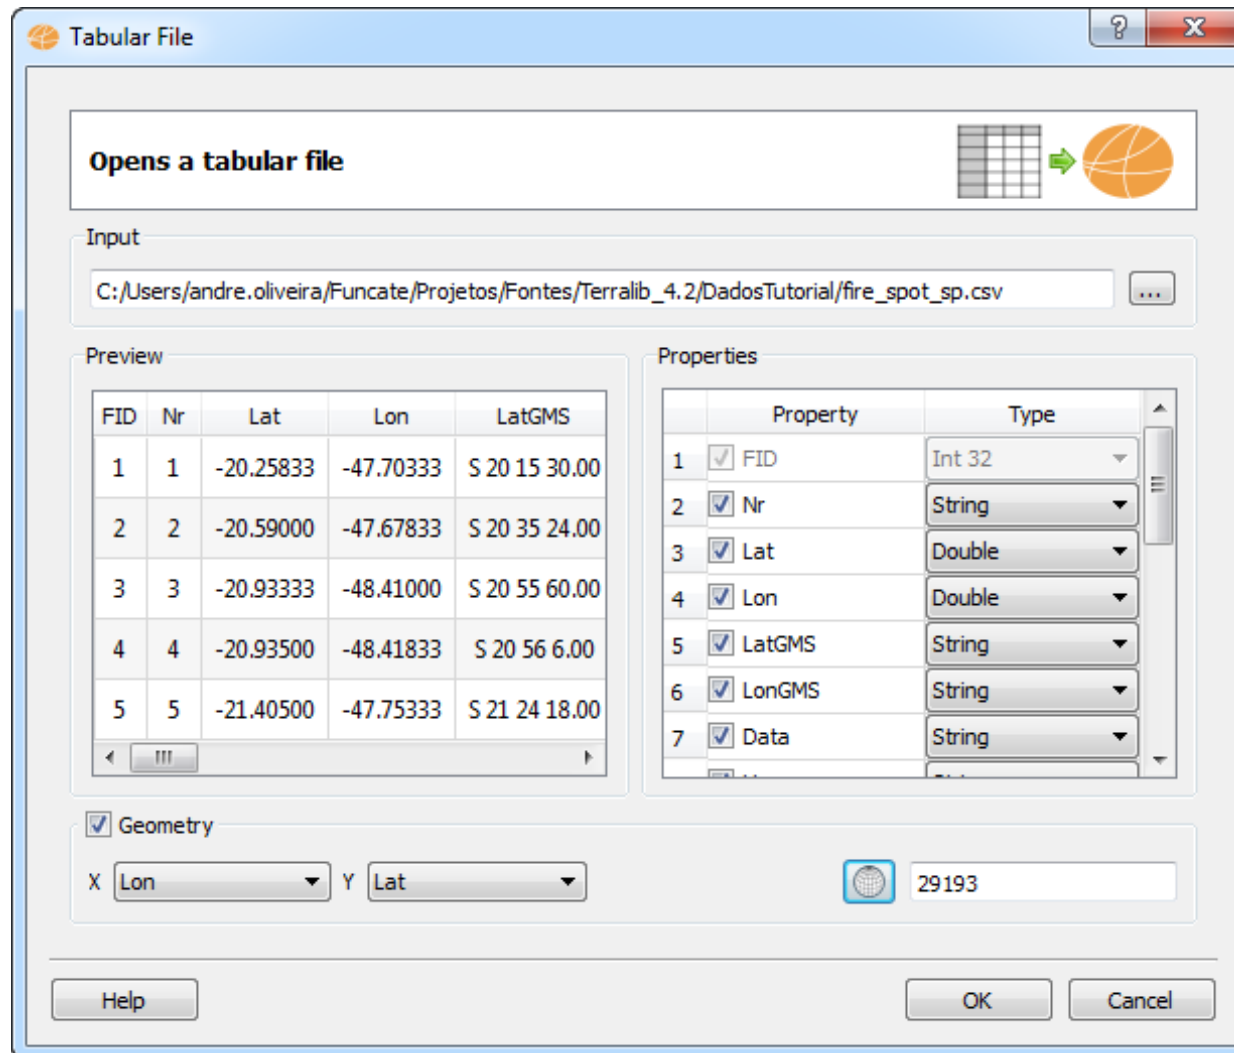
Tabular File

?

Opens a tabular file

Input

C:/Users/andre.oliveira/Funcate/Projetos/Fontes/Terralib_4.2/DadosTutorial/fire_spot_sp.csv

...

Preview

| FID | Nr | Lat | Lon | LatGMS |
|---|---|---|---|---|
| 1 | 1 | -20.25833 | -47.70333 | S 20 15 30.00 |
| 2 | 2 | -20.59000 | -47.67833 | S 20 35 24.00 |
| 3 | 3 | -20.93333 | -48.41000 | S 20 55 60.00 |
| 4 | 4 | -20.93500 | -48.41833 | S 20 56 6.00 |
| 5 | 5 | -21.40500 | -47.75333 | S 21 24 18.00 |

Properties

| | Property | Type |
|---|---|---|
| 1 | FID | Int 32 |
| 2 | Nr | String |
| 3 | Lat | Double |
| 4 | Lon | Double |
| 5 | LatGMS | String |
| 6 | LonGMS | String |
| 7 | Data | String |

Geometry

X Lon Y Lat

29193

Help

OK

Cancel